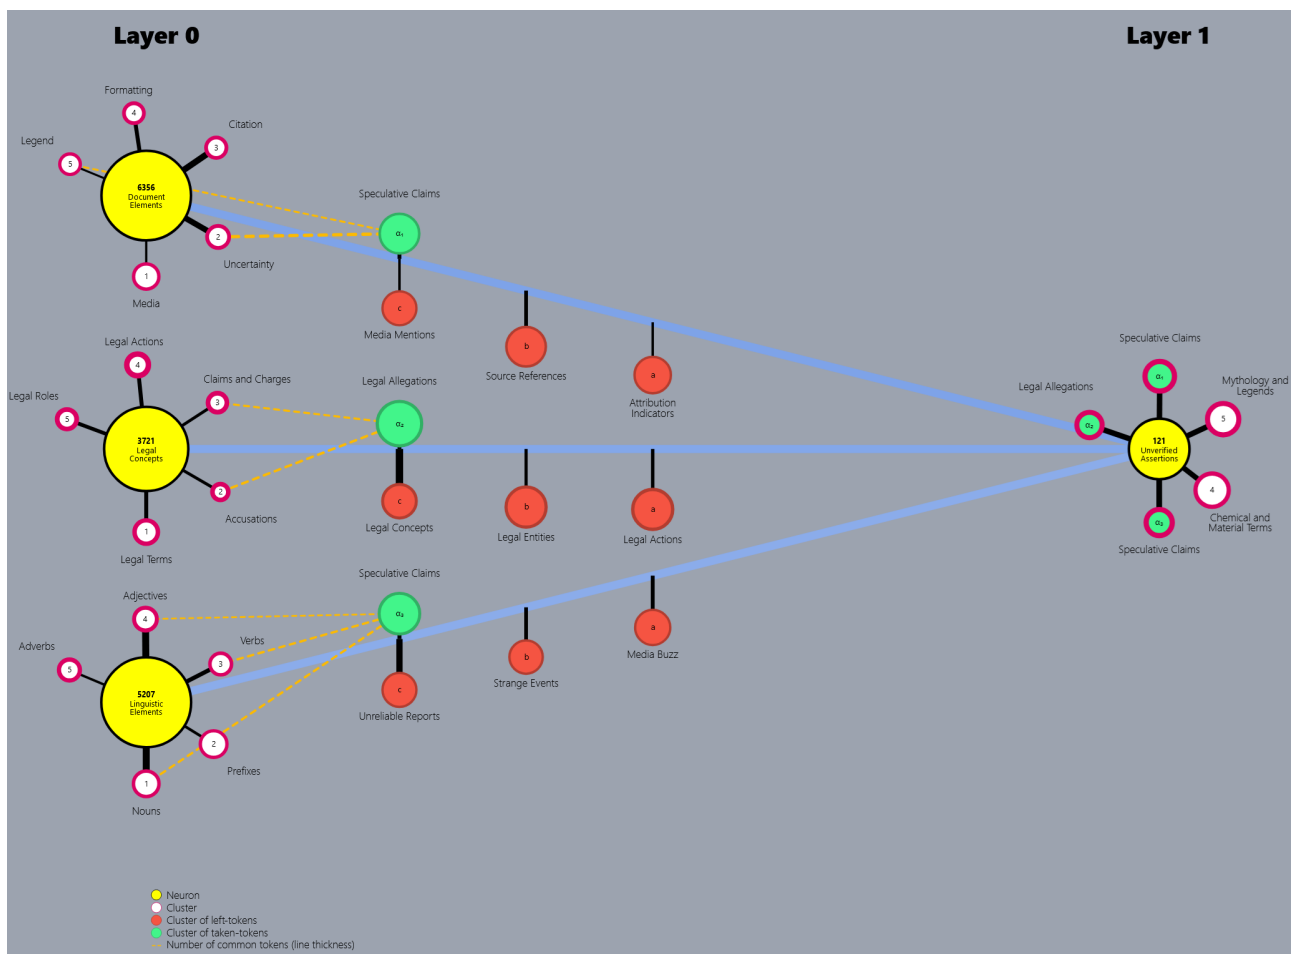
Layer 0

Layer 1

Formatting
4
Citation
3
Legend
5
6356 Document Elements
2
Uncertainty
1
Media

Speculative Claims
$\alpha_1$
c
Media Mentions
b
Source References
a
Attribution Indicators

Legal Actions
4
Claims and Charges
3
Legal Roles
5
3721 Legal Concepts
2
Accusations
1
Legal Terms

Legal Allegations
$\alpha_2$
c
Legal Concepts
b
Legal Entities
a
Legal Actions

Speculative Claims
Adjectives
4
Verbs
3
Adverbs
5
5207 Linguistic Elements
2
Prefixes
1
Nouns

$\alpha_3$
c
Unreliable Reports
b
Strange Events
a
Media Buzz

Speculative Claims
$\alpha_1$
Legal Allegations
$\alpha_2$
Mythology and Legends
5
121 Unverified Assertions
4
Chemical and Material Terms
$\alpha_3$
Speculative Claims

Neuron
Cluster
Cluster of left-tokens
Cluster of taken-tokens
Number of common tokens (line thickness)